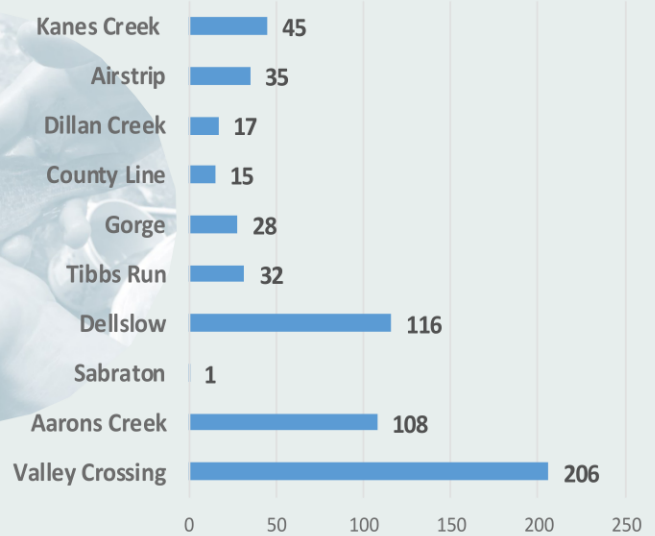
| Location | Value |
|---|---|
| Kanes Creek | 45 |
| Airstrip | 35 |
| Dillan Creek | 17 |
| County Line | 15 |
| Gorge | 28 |
| Tibbs Run | 32 |
| Dellslow | 116 |
| Sabraton | 1 |
| Aarons Creek | 108 |
| Valley Crossing | 206 |

0 50 100 150 200 250